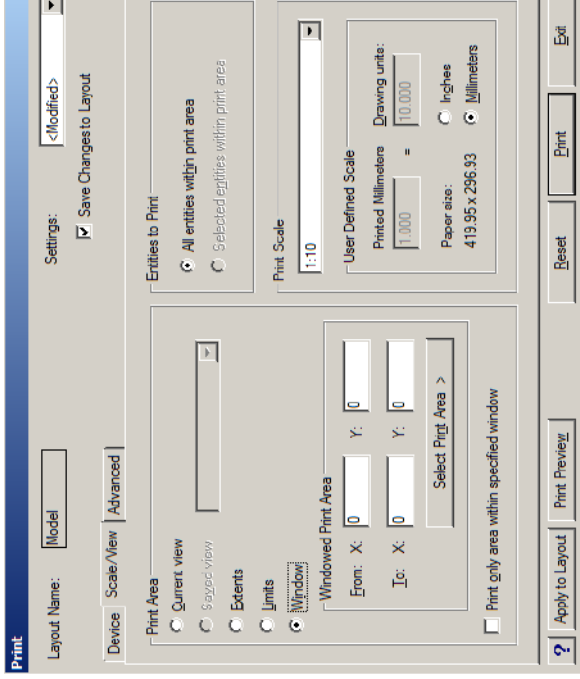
Print

Layout Name: Model

Settings: <Modified>

Save Changes to Layout

Device | Scale/View | Advanced

Print Area
Current view
Saved view
Extents
Limits
Window

Windowed Print Area
From: X: 0 Y: 0
To: X: 0 Y: 0
Select Print Area >

Print only area within specified window

Entities to Print
All entities within print area
Selected entities within print area

Print Scale
1:10

User Defined Scale
Printed Millimeters = Drawing units:
1.000 = 10.000
Paper size:
419.95 x 296.93
Inches
Millimeters

? | Apply to Layout | Print Preview | Reset | Print | Exit